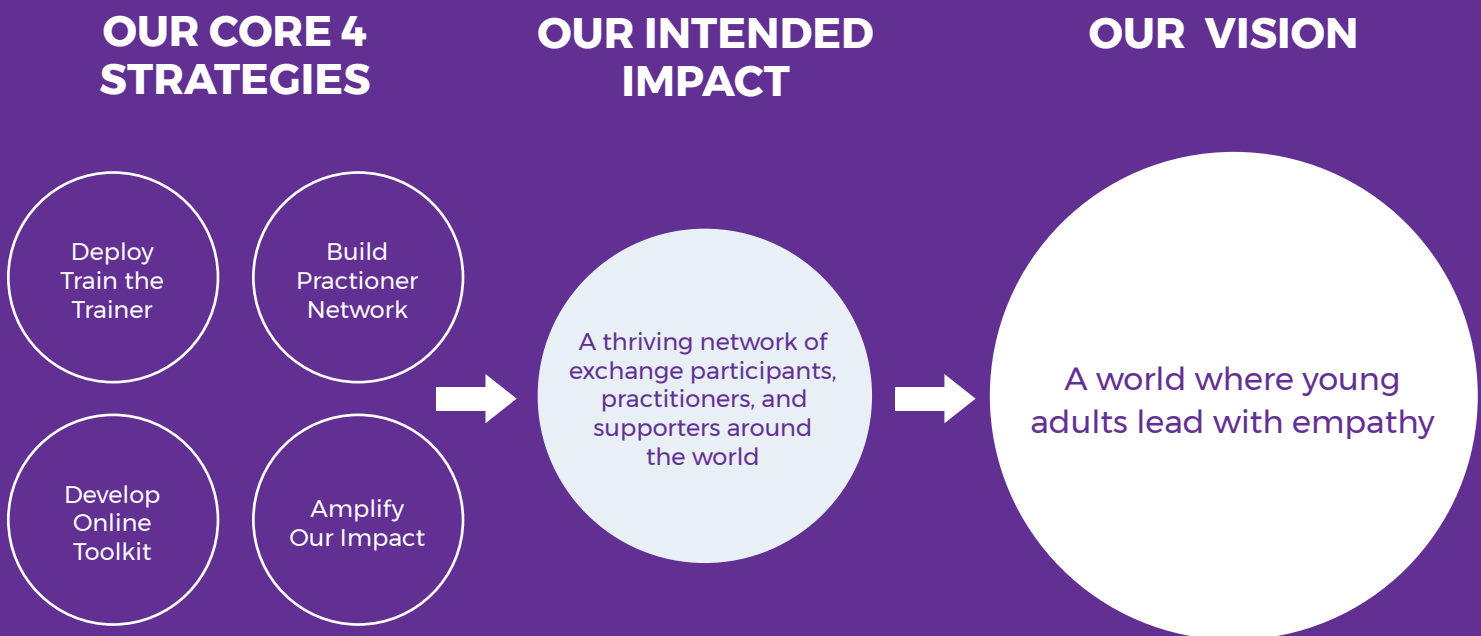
OUR CORE 4 STRATEGIES

Deploy Train the Trainer

Build Practioner Network

Develop Online Toolkit

Amplify Our Impact

OUR INTENDED IMPACT

A thriving network of exchange participants, practitioners, and supporters around the world

OUR VISION

A world where young adults lead with empathy